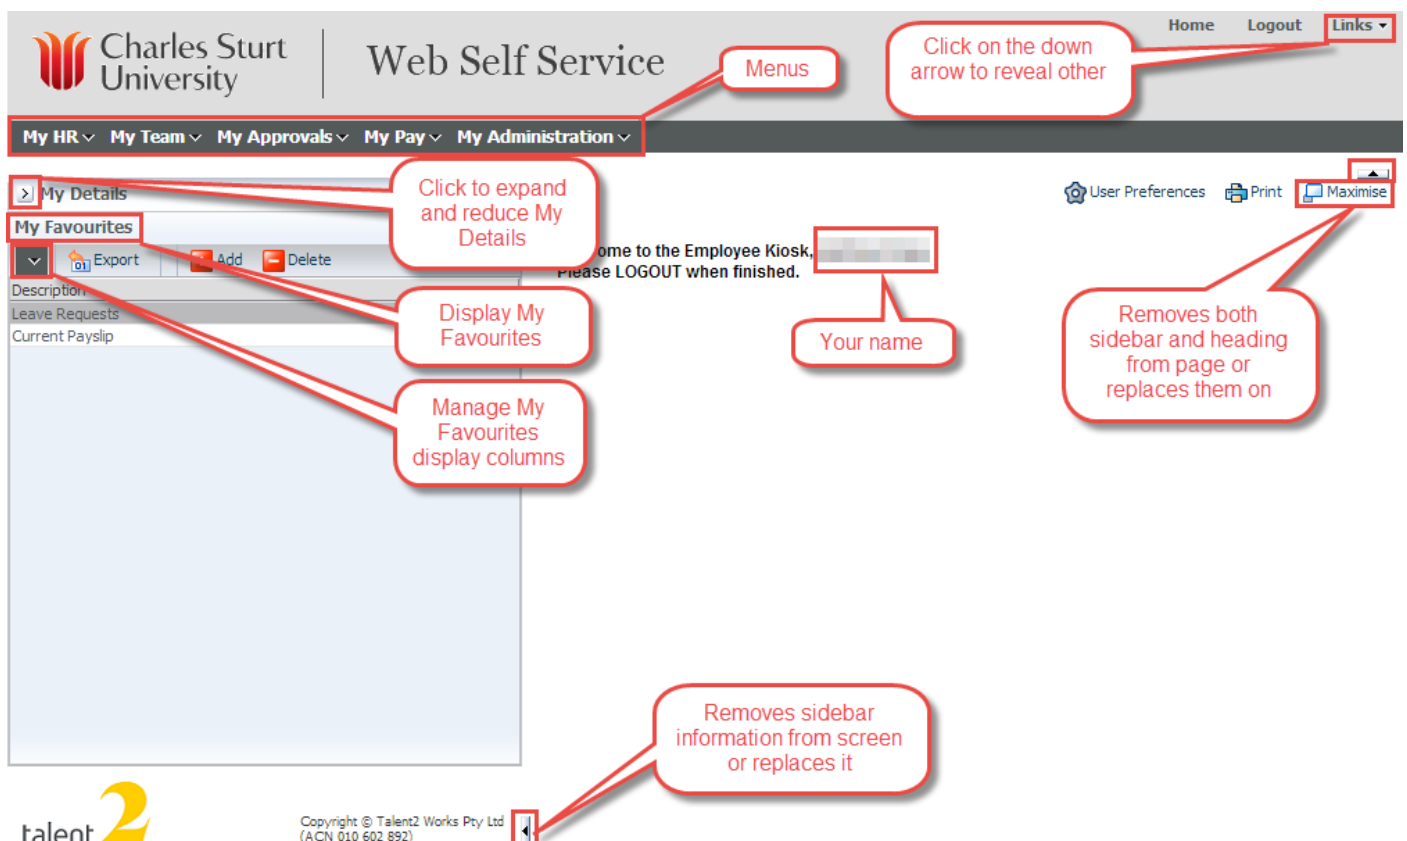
Charles Sturt University

Web Self Service

Menus

Click on the down arrow to reveal other

Home Logout Links

My HR My Team My Approvals My Pay My Administration

My Details

Click to expand and reduce My Details

User Preferences Print Maximise

My Favourites

Export Add Delete

Description

Leave Requests

Current Payslip

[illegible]ome to the Employee Kiosk, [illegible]
Please LOGOUT when finished.

Display My Favourites

Your name

Removes both sidebar and heading from page or replaces them on

Manage My Favourites display columns

Removes sidebar information from screen or replaces it

talent 2

Copyright © Talent2 Works Pty Ltd (ACN 010 602 892)